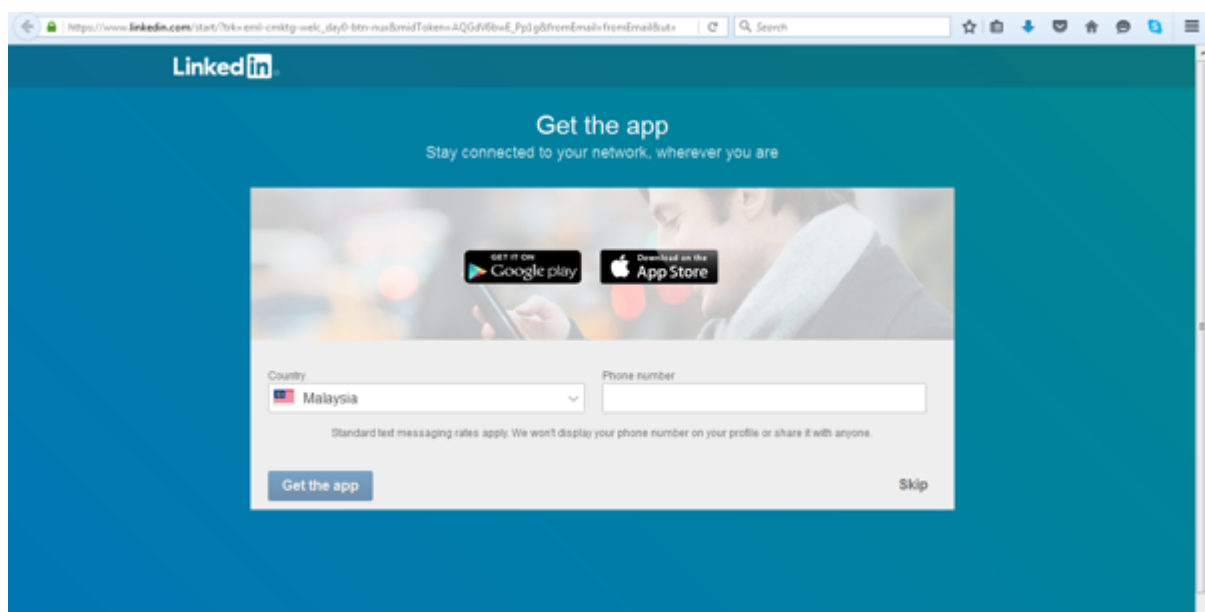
https://www.linkedin.com/start/?trk=eml-cmktg-welc_day0-btn-nux&midToken=AQGdV6bwE_Pp1g&fromEmail=fromEmail&ut=

Search

Linked in

Get the app

Stay connected to your network, wherever you are

GET IT ON Google play

Download on the App Store

Country

Malaysia

Phone number

Standard text messaging rates apply. We won't display your phone number on your profile or share it with anyone.

Get the app

Skip